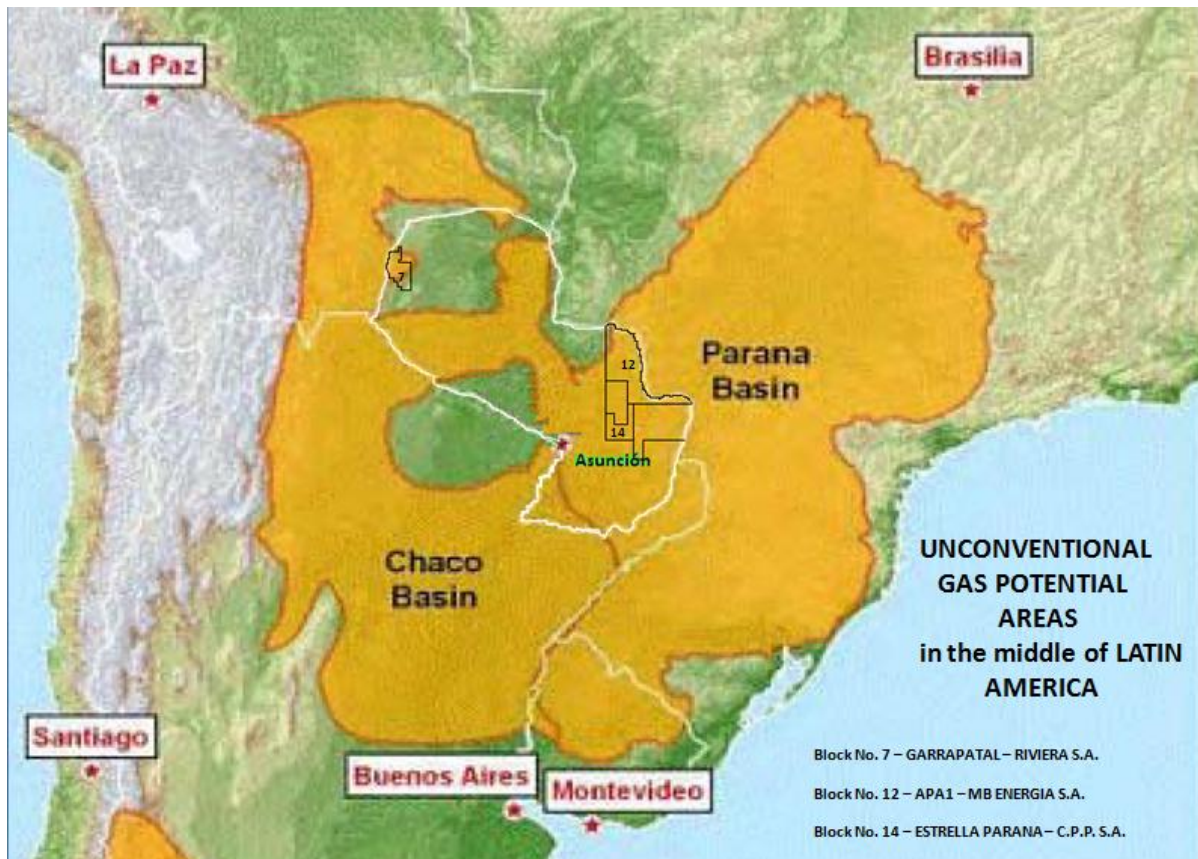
La Paz

Brasilia

7

12

Parana Basin

14

Asunción

Chaco Basin

UNCONVENTIONAL GAS POTENTIAL AREAS in the middle of LATIN AMERICA

Santiago

Buenos Aires

Montevideo

Block No. 7 – GARRAPATAL – RIVIERA S.A.

Block No. 12 – APA1 – MB ENERGIA S.A.

Block No. 14 – ESTRELLA PARANA – C.P.P. S.A.